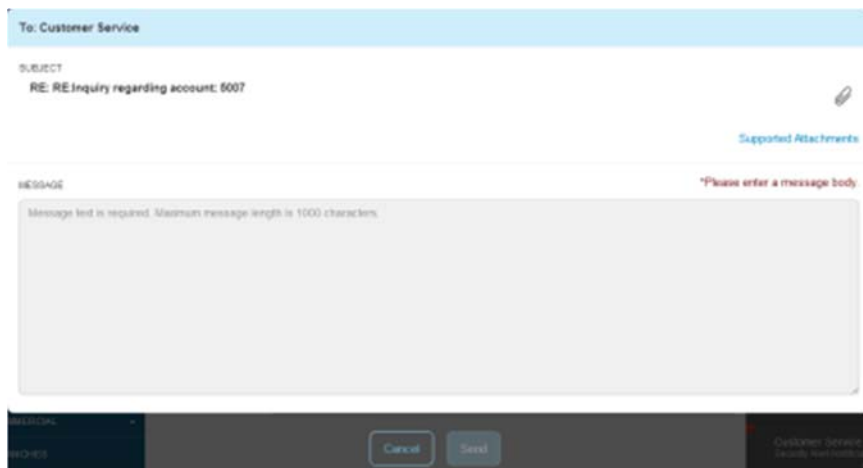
To: Customer Service

SUBJECT

RE: RE:Inquiry regarding account: 5007

Supported Attachments

MESSAGE

*Please enter a message body

Message text is required. Maximum message length is 1000 characters.

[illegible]

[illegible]

Cancel

Send

Customer Service

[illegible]